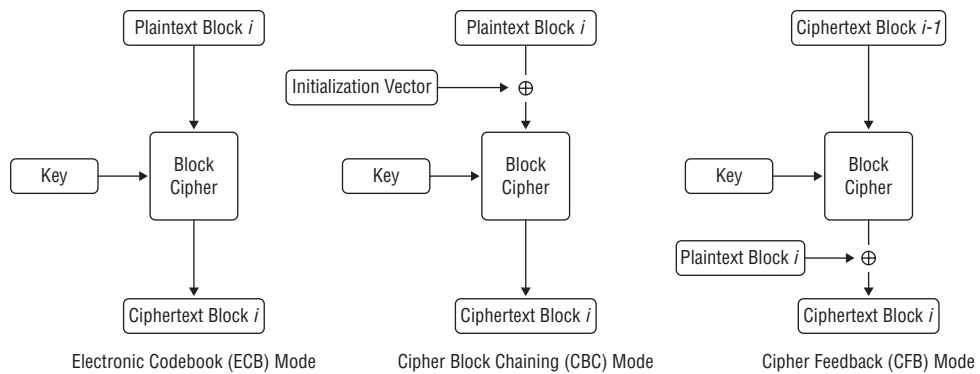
Plaintext Block $i$

Key

Block Cipher

Ciphertext Block $i$

Electronic Codebook (ECB) Mode

Plaintext Block $i$

Initialization Vector

$\oplus$

Key

Block Cipher

Ciphertext Block $i$

Cipher Block Chaining (CBC) Mode

Ciphertext Block $i$-$1$

Key

Block Cipher

Plaintext Block $i$

$\oplus$

Ciphertext Block $i$

Cipher Feedback (CFB) Mode